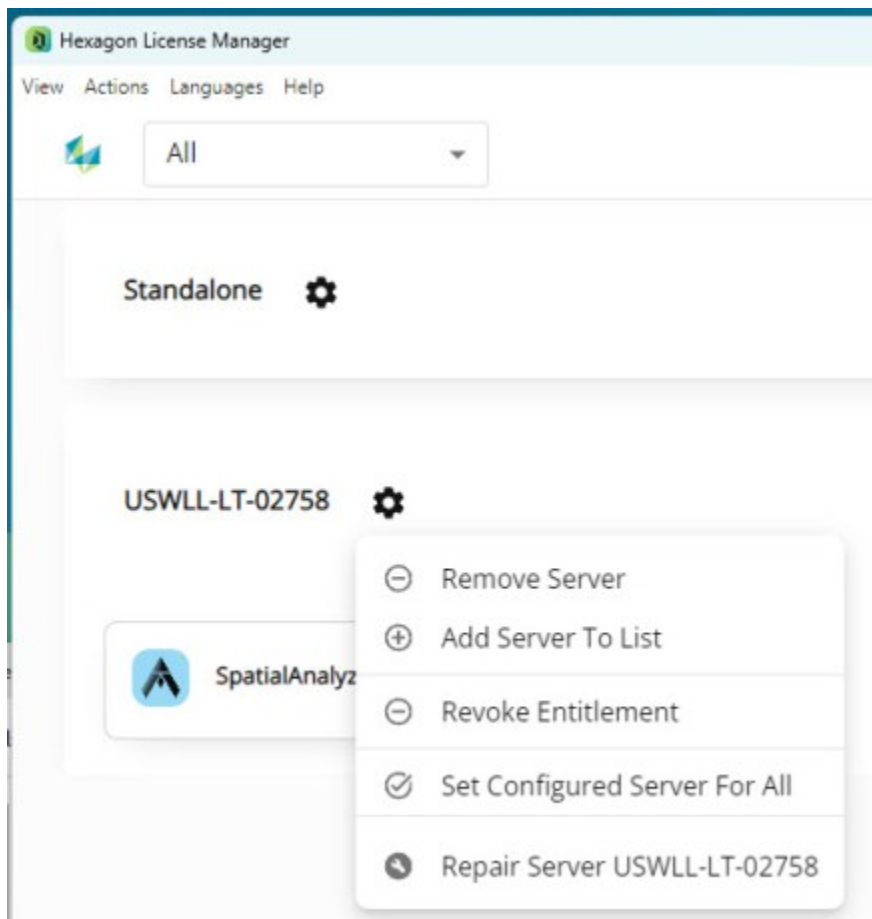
Hexagon License Manager

View Actions Languages Help

All

Standalone

USWLL-LT-02758

SpatialAnalyz

Remove Server

Add Server To List

Revoke Entitlement

Set Configured Server For All

Repair Server USWLL-LT-02758